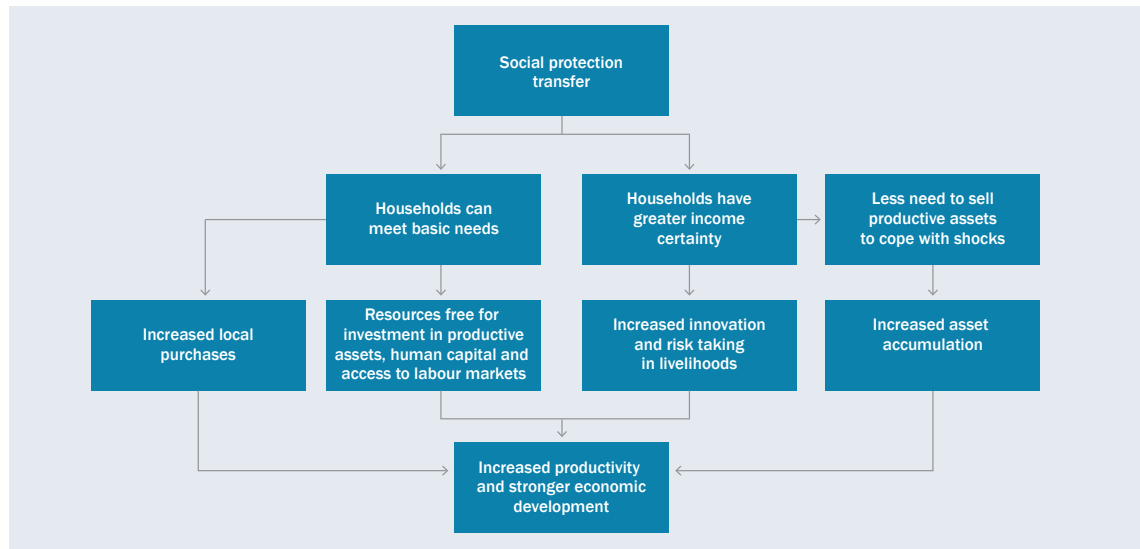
Social protection transfer

Households can meet basic needs

Households have greater income certainty

Less need to sell productive assets to cope with shocks

Increased local purchases

Resources free for investment in productive assets, human capital and access to labour markets

Increased innovation and risk taking in livelihoods

Increased asset accumulation

Increased productivity and stronger economic development